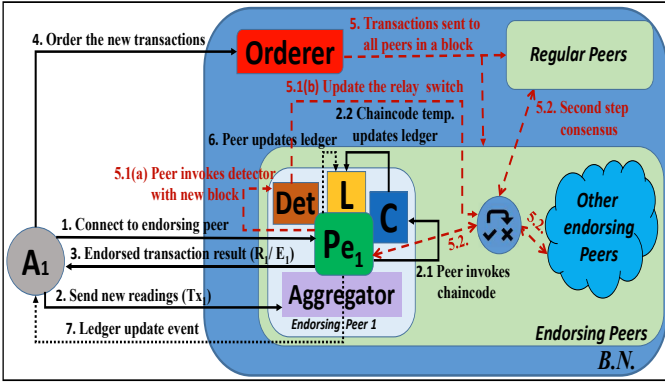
4. Order the new transactions

Orderer

5. Transactions sent to all peers in a block

Regular Peers

5.1(b) Update the relay switch

2.2 Chaincode temp. updates ledger

5.2. Second step consensus

6. Peer updates ledger

5.1(a) Peer invokes detector with new block

Det

L

C

1. Connect to endorsing peer

$Pe_1$

Other endorsing Peers

$A_1$

3. Endorsed transaction result ($R_1$/ $E_1$)

5.2.

5.2.

2.1 Peer invokes chaincode

2. Send new readings ($Tx_1$)

Aggregator

Endorsing Peer 1

7. Ledger update event

Endorsing Peers

B.N.